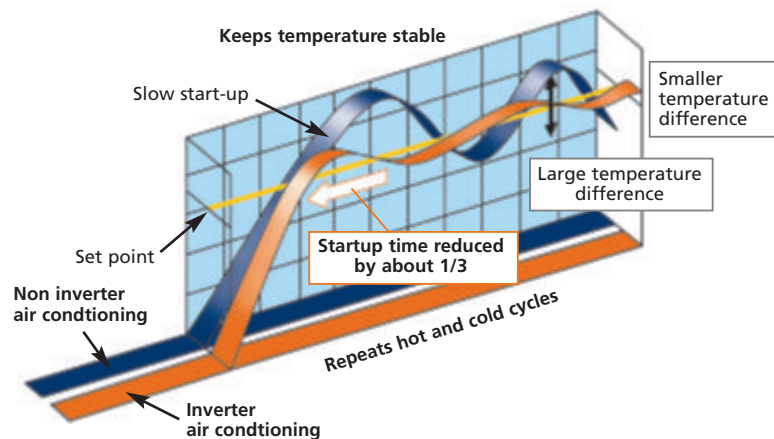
Keeps temperature stable

Slow start-up

Smaller temperature difference

Large temperature difference

Set point

Startup time reduced by about 1/3

Non inverter air condtioning

Repeats hot and cold cycles

Inverter air condtioning